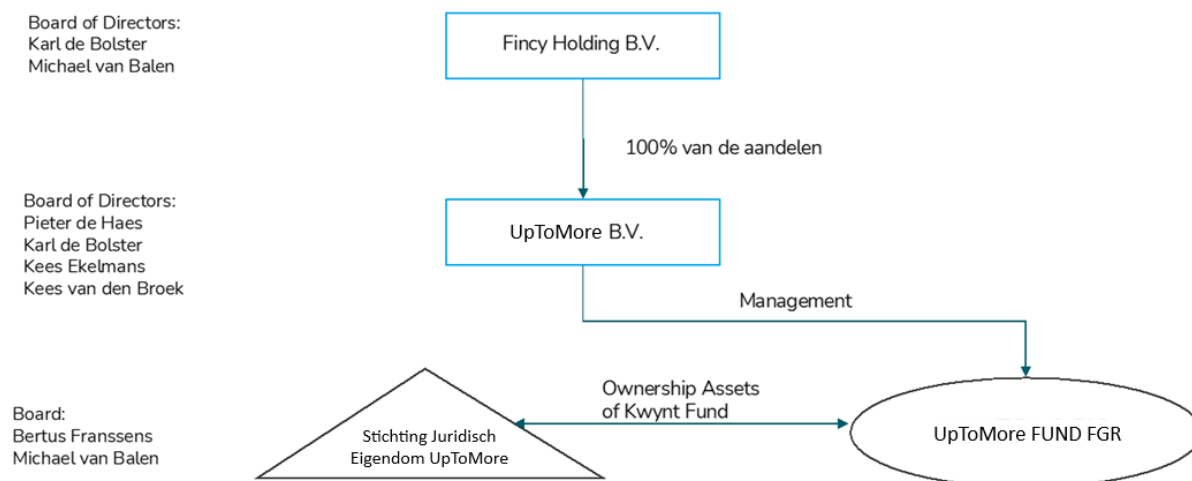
Board of Directors:
Karl de Bolster
Michael van Balen

Fincy Holding B.V.

100% van de aandelen

Board of Directors:
Pieter de Haes
Karl de Bolster
Kees Ekelmans
Kees van den Broek

UpToMore B.V.

Management

Board:
Bertus Franssens
Michael van Balen

Stichting Juridisch Eigendom UpToMore

Ownership Assets of Kwynt Fund

UpToMore FUND FGR